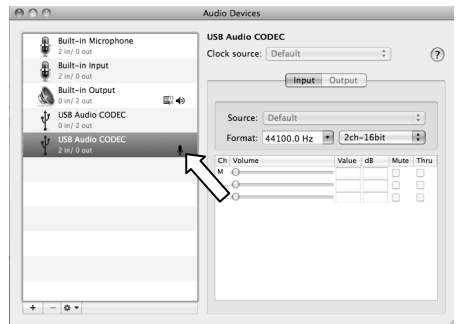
Audio Devices

Built-in Microphone
2 in/ 0 out

Built-in Input
2 in/ 0 out

Built-in Output
0 in/ 2 out

USB Audio CODEC
0 in/ 2 out

USB Audio CODEC
2 in/ 0 out

USB Audio CODEC

Clock source: Default

?

Input Output

Source: Default

Format: 44100.0 Hz 2ch-16bit

| Ch | Volume | Value | dB | Mute | Thru |
|---|---|---|---|---|---|
| M | | | | | |
| 1 | | | | | |
| 2 | | | | | |

+ −